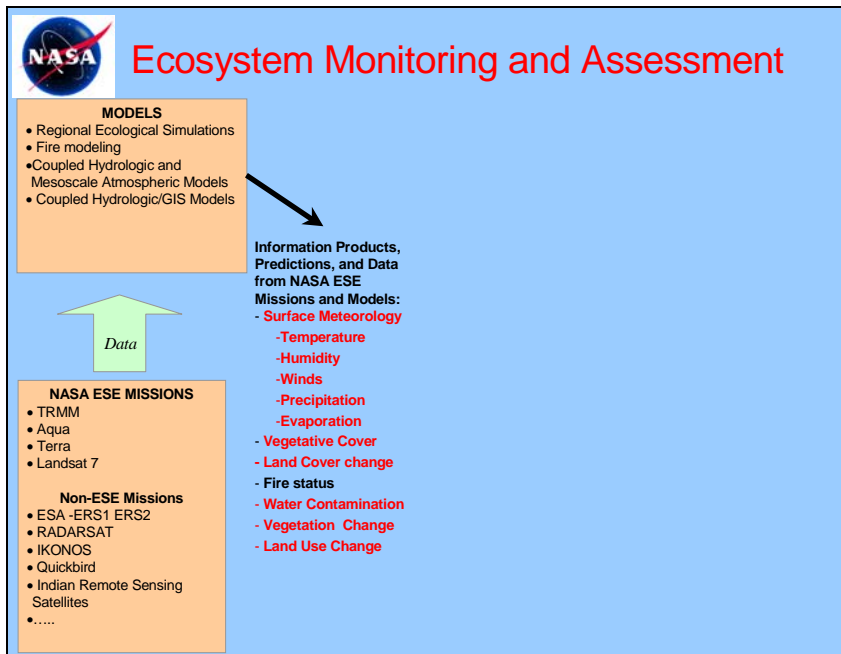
NASA

Ecosystem Monitoring and Assessment

MODELS
• Regional Ecological Simulations
• Fire modeling
•Coupled Hydrologic and Mesoscale Atmospheric Models
• Coupled Hydrologic/GIS Models

Data

NASA ESE MISSIONS
• TRMM
• Aqua
• Terra
• Landsat 7

Non-ESE Missions
• ESA -ERS1 ERS2
• RADARSAT
• IKONOS
• Quickbird
• Indian Remote Sensing Satellites
•…..

Information Products, Predictions, and Data from NASA ESE Missions and Models:
- Surface Meteorology
-Temperature
-Humidity
-Winds
-Precipitation
-Evaporation
- Vegetative Cover
- Land Cover change
- Fire status
- Water Contamination
- Vegetation Change
- Land Use Change